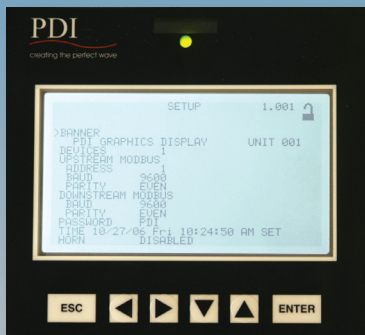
PDI
creating the perfect wave

SETUP 1.001

>BANNER
PDI GRAPHICS DISPLAY UNIT 001
DEVICES 1
UPSTREAM MODBUS
ADDRESS 1
BAUD 9600
PARITY EVEN
DOWNSTREAM MODBUS
BAUD 9600
PARITY EVEN
PASSWORD PDI
TIME 10/27/06 Fri 10:24:50 AM SET
HORN DISABLED

ESC
ENTER